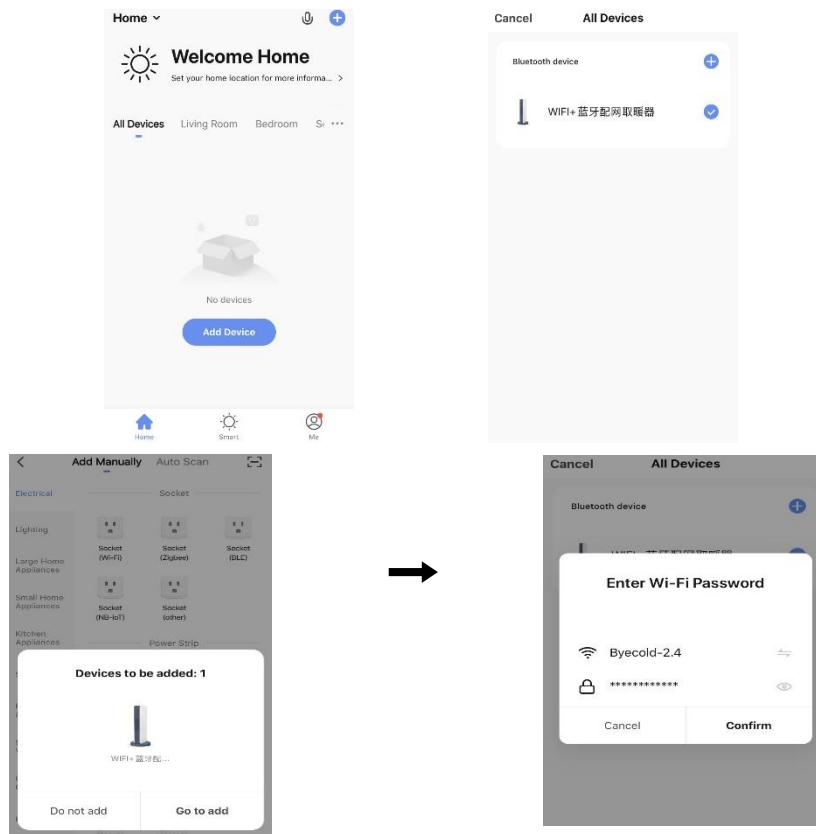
Home

Welcome Home

Set your home location for more informa... >

All Devices Living Room Bedroom S ···

No devices

Add Device

Home Smart Me

Cancel All Devices

Bluetooth device

WIFI+蓝牙配网取暖器

Add Manually Auto Scan

Electrical

Lighting

Large Home Appliances

Small Home Appliances

Kitchen Appliances

Socket

Socket (Wi-Fi)

Socket (Zigbee)

Socket (BLE)

Socket (NB-IoT)

Socket (other)

Power Strip

Devices to be added: 1

WIFI+蓝牙配...

Do not add

Go to add

Cancel All Devices

Bluetooth device

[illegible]

Enter Wi-Fi Password

Byecold-2.4

************

Cancel

Confirm